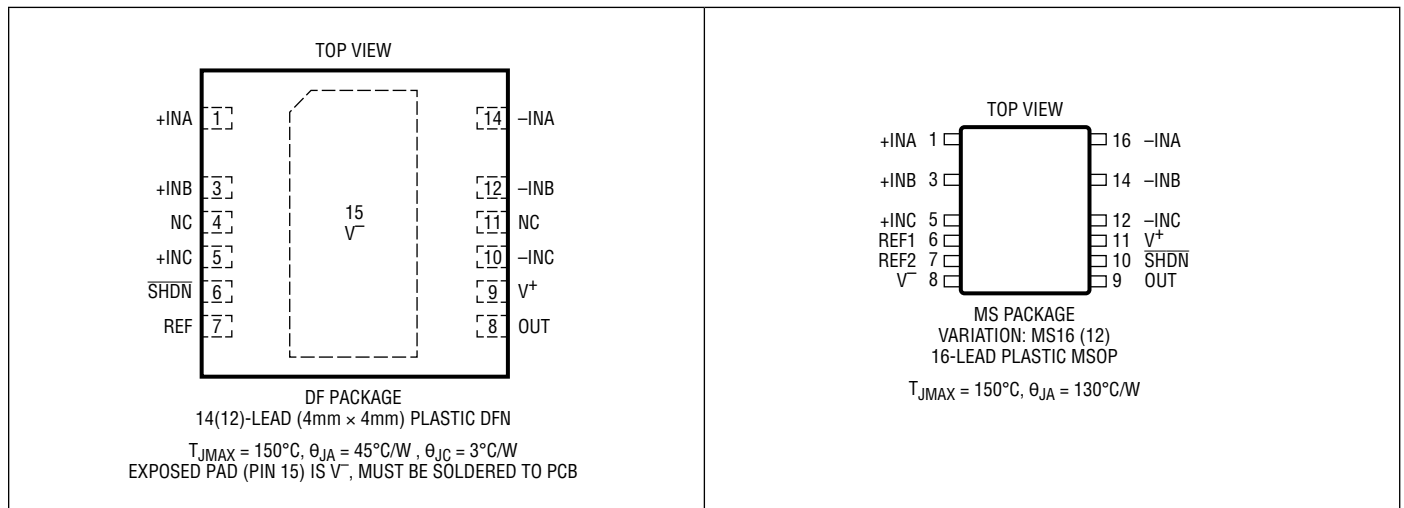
TOP VIEW

+INA 1
+INB 3
NC 4
+INC 5
$\overline{SHDN}$ 6
REF 7

15
$V^-$

14 –INA
12 –INB
11 NC
10 –INC
9 $V^+$
8 OUT

DF PACKAGE
14(12)-LEAD (4mm × 4mm) PLASTIC DFN

$T_{JMAX}$ = 150°C, $\theta_{JA}$ = 45°C/W , $\theta_{JC}$ = 3°C/W
EXPOSED PAD (PIN 15) IS $V^-$, MUST BE SOLDERED TO PCB

TOP VIEW

+INA 1
+INB 3
+INC 5
REF1 6
REF2 7
$V^-$ 8

16 –INA
14 –INB
12 –INC
11 $V^+$
10 $\overline{SHDN}$
9 OUT

MS PACKAGE
VARIATION: MS16 (12)
16-LEAD PLASTIC MSOP

$T_{JMAX}$ = 150°C, $\theta_{JA}$ = 130°C/W